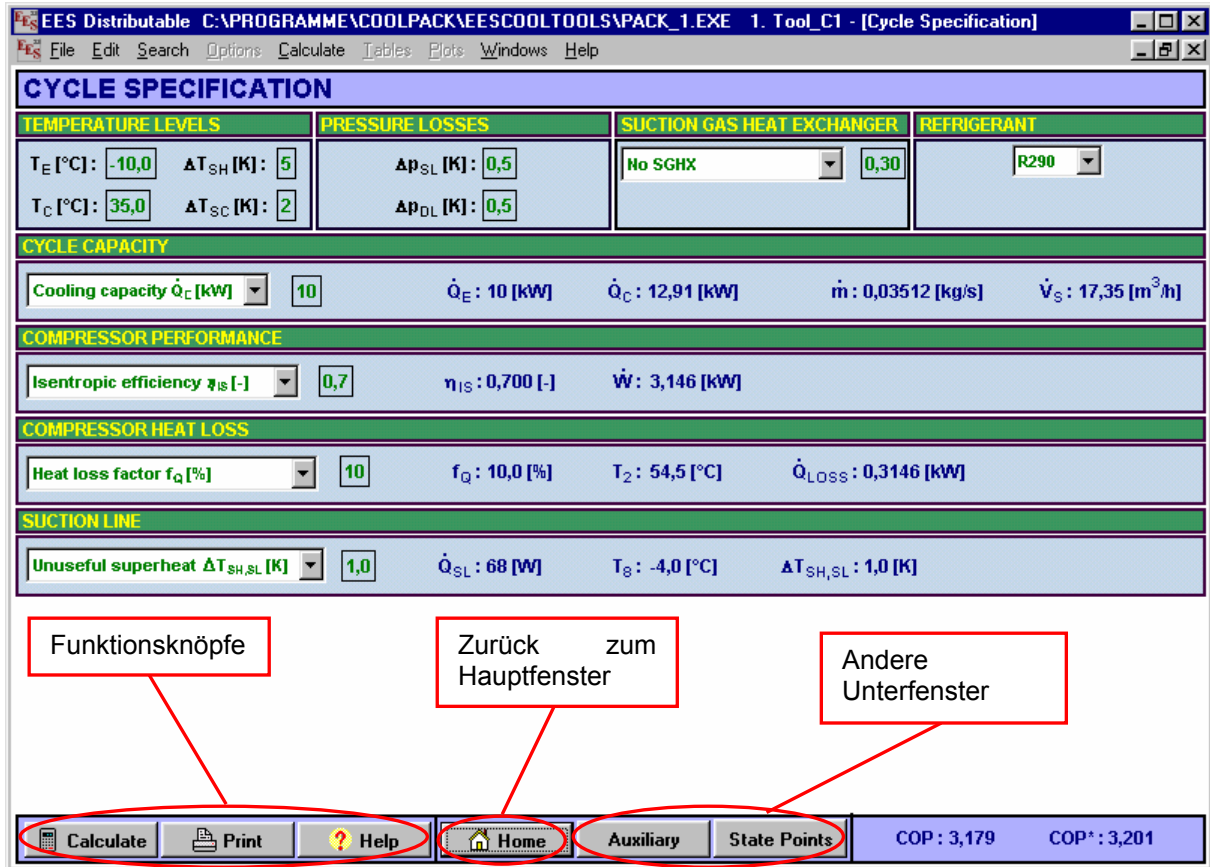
EES Distributable C:\PROGRAMME\COOLPACK\EESCOOLTOOLS\PACK_1.EXE 1. Tool_C1 - [Cycle Specification]

File Edit Search Options Calculate Tables Plots Windows Help

CYCLE SPECIFICATION

TEMPERATURE LEVELS

$T_E$ [°C]: -10,0 $\Delta T_{SH}$ [K]: 5

$T_C$ [°C]: 35,0 $\Delta T_{SC}$ [K]: 2

PRESSURE LOSSES

$\Delta p_{SL}$ [K]: 0,5

$\Delta p_{DL}$ [K]: 0,5

SUCTION GAS HEAT EXCHANGER

No SGHX 0,30

REFRIGERANT

R290

CYCLE CAPACITY

Cooling capacity $\dot{Q}_C$ [kW] 10 $\dot{Q}_E$ : 10 [kW] $\dot{Q}_C$ : 12,91 [kW] $\dot{m}$ : 0,03512 [kg/s] $\dot{V}_S$ : 17,35 [$m^3$/h]

COMPRESSOR PERFORMANCE

Isentropic efficiency $\eta_{IS}$ [-] 0,7 $\eta_{IS}$ : 0,700 [-] $\dot{W}$ : 3,146 [kW]

COMPRESSOR HEAT LOSS

Heat loss factor $f_Q$ [%] 10 $f_Q$ : 10,0 [%] $T_2$ : 54,5 [°C] $\dot{Q}_{LOSS}$ : 0,3146 [kW]

SUCTION LINE

Unuseful superheat $\Delta T_{SH,SL}$ [K] 1,0 $\dot{Q}_{SL}$ : 68 [W] $T_8$ : -4,0 [°C] $\Delta T_{SH,SL}$ : 1,0 [K]

Funktionsknöpfe

Zurück zum Hauptfenster

Andere Unterfenster

Calculate Print Help Home Auxiliary State Points COP : 3,179 COP* : 3,201